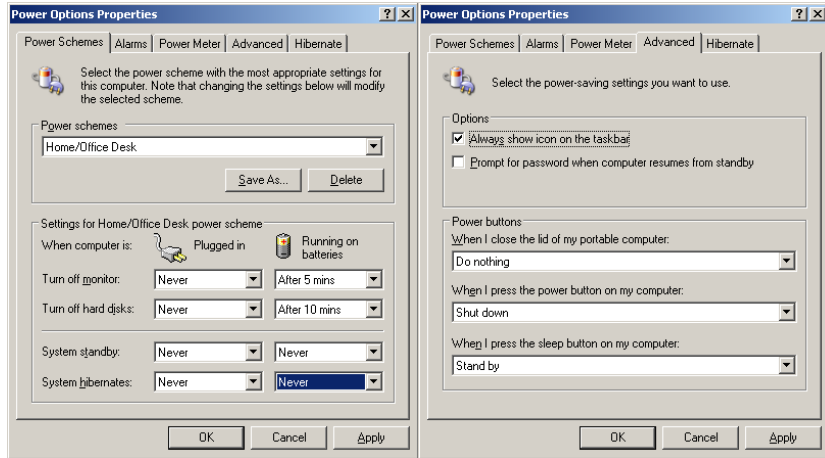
Power Options Properties
? X
Power Schemes | Alarms | Power Meter | Advanced | Hibernate

Select the power scheme with the most appropriate settings for this computer. Note that changing the settings below will modify the selected scheme.

Power schemes
Home/Office Desk

Save As... | Delete

Settings for Home/Office Desk power scheme
When computer is: Plugged in | Running on batteries

| | Plugged in | Running on batteries |
|---|---|---|
| Turn off monitor: | Never | After 5 mins |
| Turn off hard disks: | Never | After 10 mins |
| System standby: | Never | Never |
| System hibernates: | Never | Never |

OK | Cancel | Apply

Power Options Properties
? X
Power Schemes | Alarms | Power Meter | Advanced | Hibernate

Select the power-saving settings you want to use.

Options
Always show icon on the taskbar
Prompt for password when computer resumes from standby

Power buttons
When I close the lid of my portable computer:
Do nothing
When I press the power button on my computer:
Shut down
When I press the sleep button on my computer:
Stand by

OK | Cancel | Apply